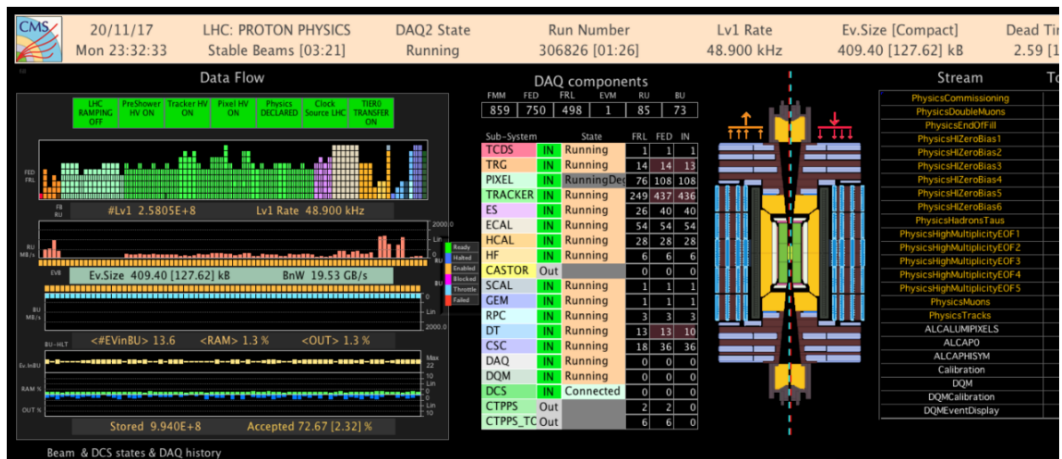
CMS

20/11/17 Mon 23:32:33

LHC: PROTON PHYSICS Stable Beams [03:21]

DAQ2 State Running

Run Number 306826 [01:26]

Lv1 Rate 48.900 kHz

Ev.Size [Compact] 409.40 [127.62] kB

Dead Ti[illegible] 2.59 [1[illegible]

Data Flow

LHC RAMPING OFF

PreShower HV ON

Tracker HV ON

Pixel HV ON

Physics DECLARED

Clock Source LHC

TIER0 TRANSFER ON

FED FRL

FB RU

#Lv1 2.5805E+8

Lv1 Rate 48.900 kHz

RU MB/s

2000.0

Lin

Log

Ready

Halted

Enabled

Blocked

Throttle

Failed

EVB

Ev.Size 409.40 [127.62] kB

BnW 19.53 GB/s

BU MB/s

2000.0

Lin

Log

<#EVinBU> 13.6

<RAM> 1.3 %

<OUT> 1.3 %

BU - HLT

Ev.InBU

RAM %

OUT %

Max 22

Lin

Log

Lin

Log

Stored 9.940E+8

Accepted 72.67 [2.32] %

DAQ components

| FMM | FED | FRL | EVM | RU | BU |
|---|---|---|---|---|---|
| 859 | 750 | 498 | 1 | 85 | 73 |

| Sub-System | | State | FRL | FED | IN |
|---|---|---|---|---|---|
| TCDS | IN | Running | 1 | 1 | 1 |
| TRG | IN | Running | 14 | 14 | 13 |
| PIXEL | IN | RunningDeg | 76 | 108 | 108 |
| TRACKER | IN | Running | 249 | 437 | 436 |
| ES | IN | Running | 26 | 40 | 40 |
| ECAL | IN | Running | 54 | 54 | 54 |
| HCAL | IN | Running | 28 | 28 | 28 |
| HF | IN | Running | 6 | 6 | 6 |
| CASTOR | Out | | 0 | 0 | 0 |
| SCAL | IN | Running | 1 | 1 | 1 |
| GEM | IN | Running | 1 | 1 | 1 |
| RPC | IN | Running | 3 | 3 | 3 |
| DT | IN | Running | 13 | 13 | 10 |
| CSC | IN | Running | 18 | 36 | 36 |
| DAQ | IN | Running | 0 | 0 | 0 |
| DQM | IN | Running | 0 | 0 | 0 |
| DCS | IN | Connected | 0 | 0 | 0 |
| CTPPS | Out | | 2 | 2 | 0 |
| CTPPS_TC | Out | | 6 | 6 | 0 |

Stream

To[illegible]

PhysicsCommissioning
PhysicsDoubleMuons
PhysicsEndOfFill
PhysicsHIZeroBias1
PhysicsHIZeroBias2
PhysicsHIZeroBias3
PhysicsHIZeroBias4
PhysicsHIZeroBias5
PhysicsHIZeroBias6
PhysicsHadronsTaus
PhysicsHighMultiplicityEOF1
PhysicsHighMultiplicityEOF2
PhysicsHighMultiplicityEOF3
PhysicsHighMultiplicityEOF4
PhysicsHighMultiplicityEOF5
PhysicsMuons
PhysicsTracks
ALCALUMIPIXELS
ALCAP0
ALCAPHISYM
Calibration
DQM
DQMCalibration
DQMEventDisplay

Beam & DCS states & DAQ history